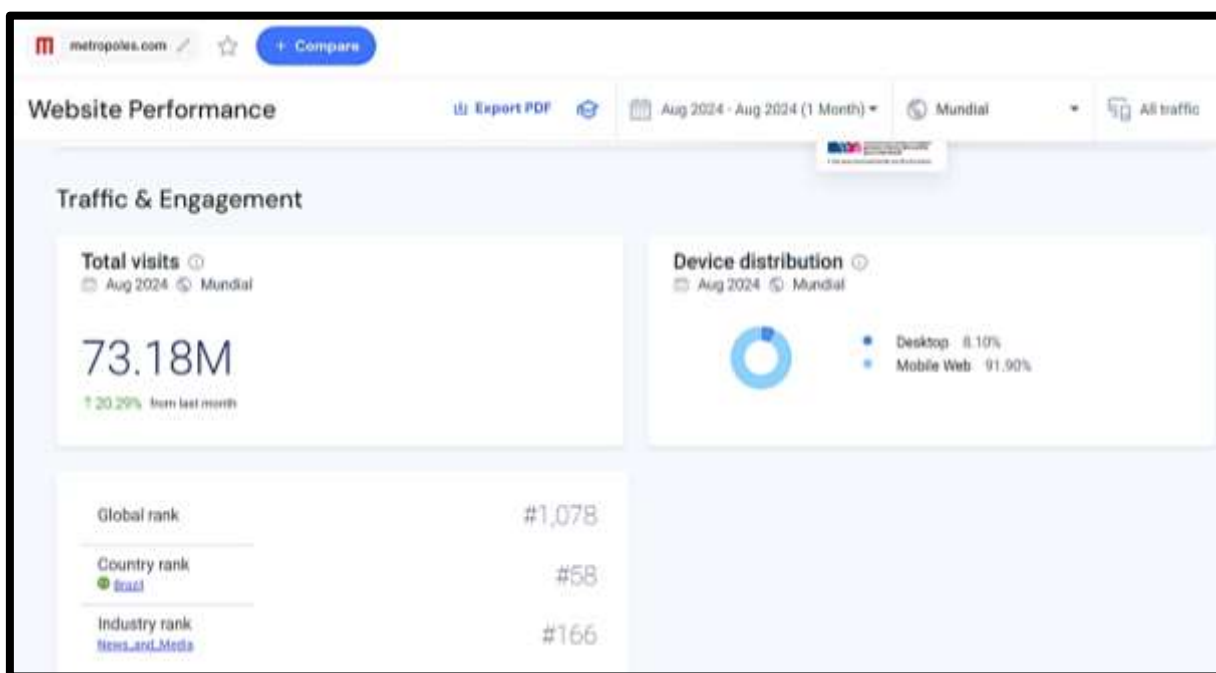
metropoles.com

+ Compare

Website Performance

Export PDF

Aug 2024 - Aug 2024 (1 Month)

Mundial

All traffic

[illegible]

Traffic & Engagement

Total visits
Aug 2024 Mundial

73.18M
↑ 20.29% from last month

Device distribution
Aug 2024 Mundial

Desktop 8.10%
Mobile Web 91.90%

| Global rank | #1,078 |
|---|---|
| Country rank<br>Brazil | #58 |
| Industry rank<br>News_and_Media | #166 |